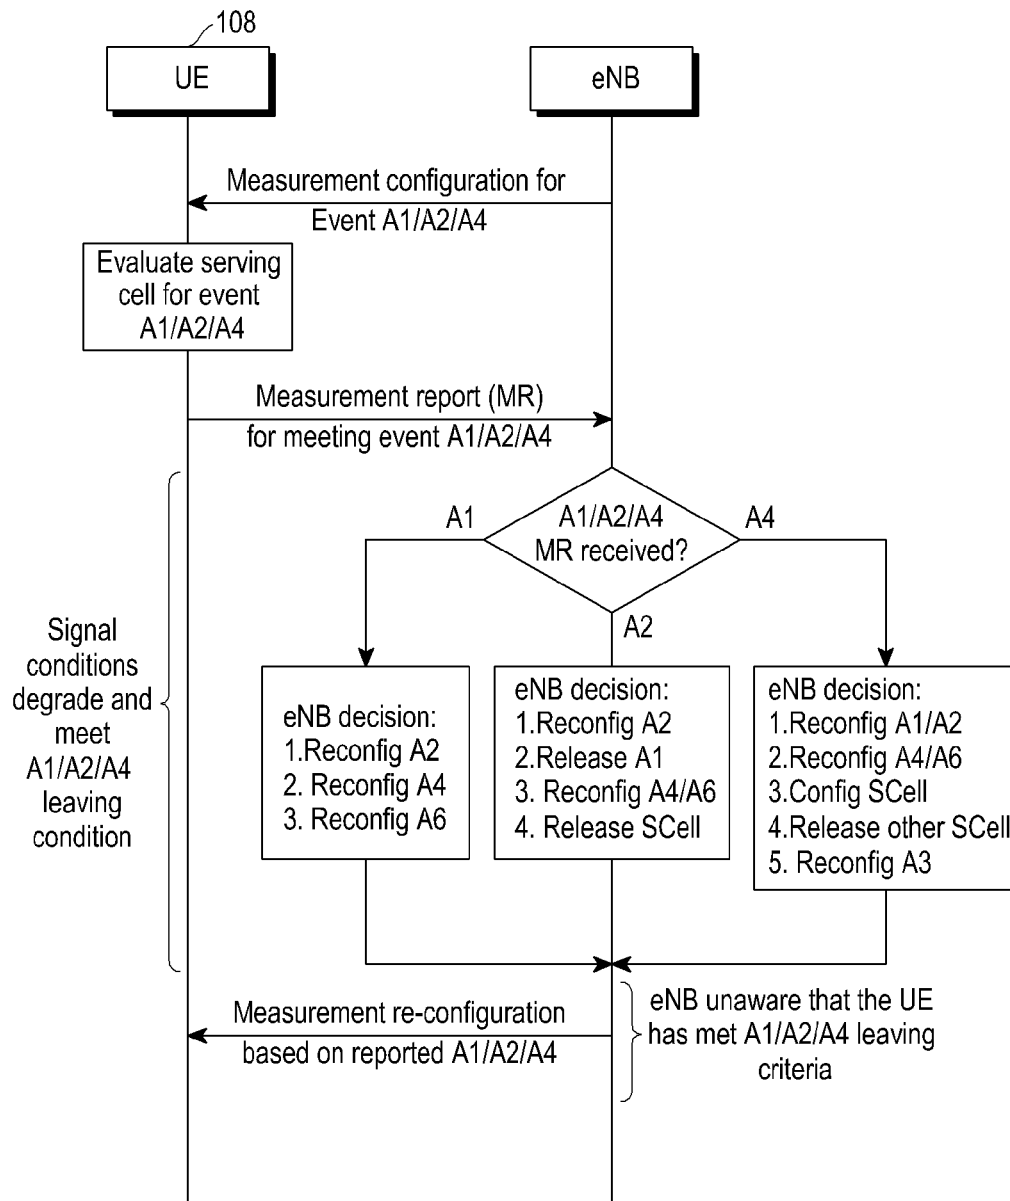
108

UE

eNB

Measurement configuration for Event A1/A2/A4

Evaluate serving cell for event A1/A2/A4

Measurement report (MR) for meeting event A1/A2/A4

Signal conditions degrade and meet A1/A2/A4 leaving condition

A1

A1/A2/A4 MR received?

A4

A2

eNB decision:
1.Reconfig A2
2. Reconfig A4
3. Reconfig A6

eNB decision:
1.Reconfig A2
2.Release A1
3. Reconfig A4/A6
4. Release SCell

eNB decision:
1.Reconfig A1/A2
2.Reconfig A4/A6
3.Config SCell
4.Release other SCell
5. Reconfig A3

Measurement re-configuration based on reported A1/A2/A4

eNB unaware that the UE has met A1/A2/A4 leaving criteria